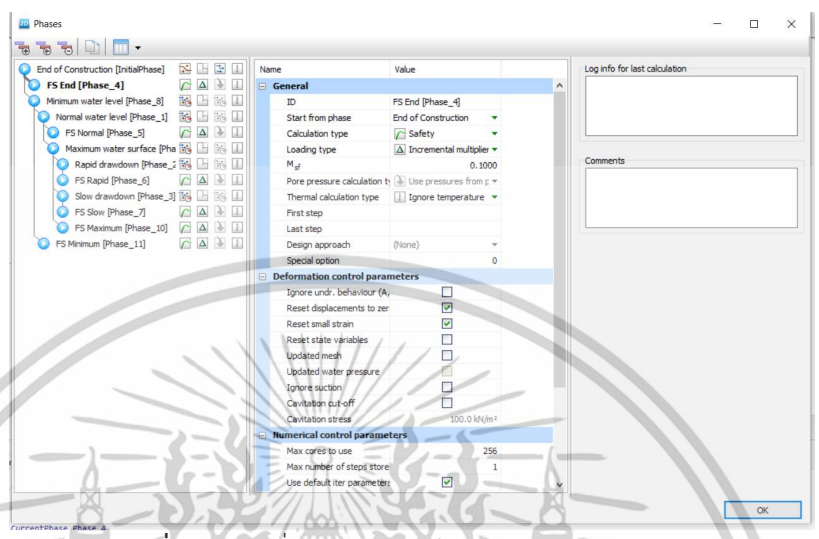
Phases

End of Construction [InitialPhase]
FS End [Phase_4]
Minimum water level [Phase_8]
Normal water level [Phase_1]
FS Normal [Phase_5]
Maximum water surface [Pha
Rapid drawdown [Phase_2
FS Rapid [Phase_6]
Slow drawdown [Phase_3]
FS Slow [Phase_7]
FS Maximum [Phase_10]
FS Minimum [Phase_11]

| Name | Value |
|---|---|
| General | |
| ID | FS End [Phase_4] |
| Start from phase | End of Construction |
| Calculation type | Safety |
| Loading type | Incremental multiplier |
| $M_{sf}$ | 0.1000 |
| Pore pressure calculation t | Use pressures from p |
| Thermal calculation type | Ignore temperature |
| First step | |
| Last step | |
| Design approach | (None) |
| Special option | 0 |
| Deformation control parameters | |
| Ignore undr. behaviour (A, | |
| Reset displacements to zer | |
| Reset small strain | |
| Reset state variables | |
| Updated mesh | |
| Updated water pressure | |
| Ignore suction | |
| Cavitation cut-off | |
| Cavitation stress | 100.0 kN/m² |
| Numerical control parameters | |
| Max cores to use | 256 |
| Max number of steps store | 1 |
| Use default iter parameters | |

Log info for last calculation

Comments

OK

CurrentPhase Phase_4